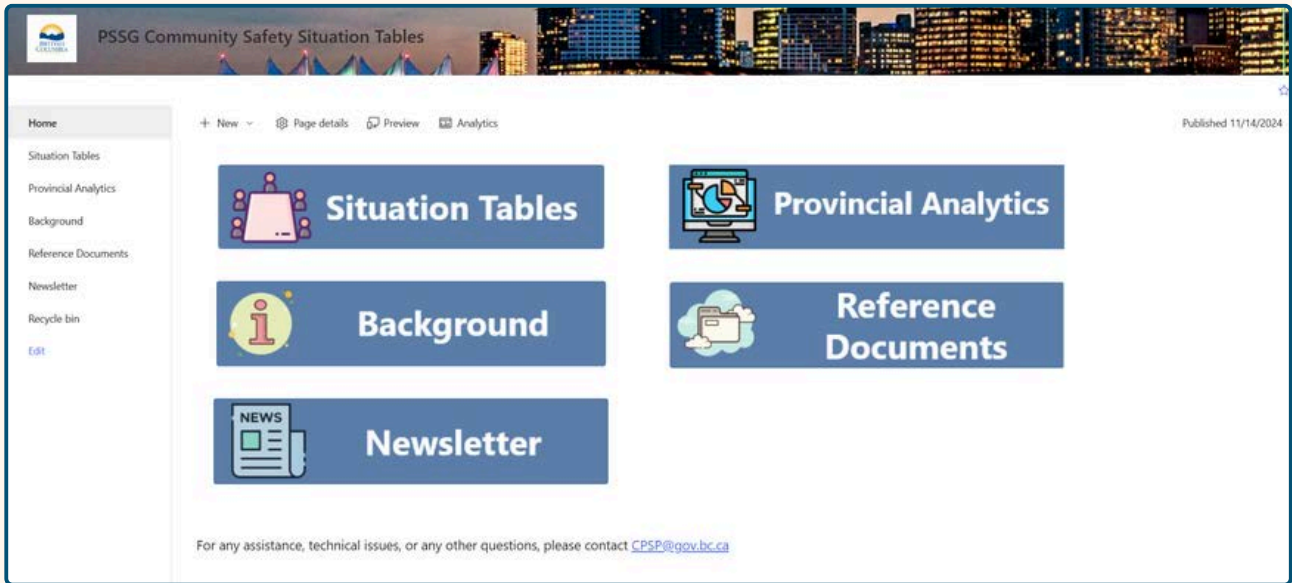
BRITISH COLUMBIA

PSSG Community Safety Situation Tables

Home
Situation Tables
Provincial Analytics
Background
Reference Documents
Newsletter
Recycle bin
Edit

+ New ⌄ Page details Preview Analytics

Published 11/14/2024

Situation Tables

Provincial Analytics

Background

Reference Documents

NEWS

Newsletter

For any assistance, technical issues, or any other questions, please contact CPSP@gov.bc.ca